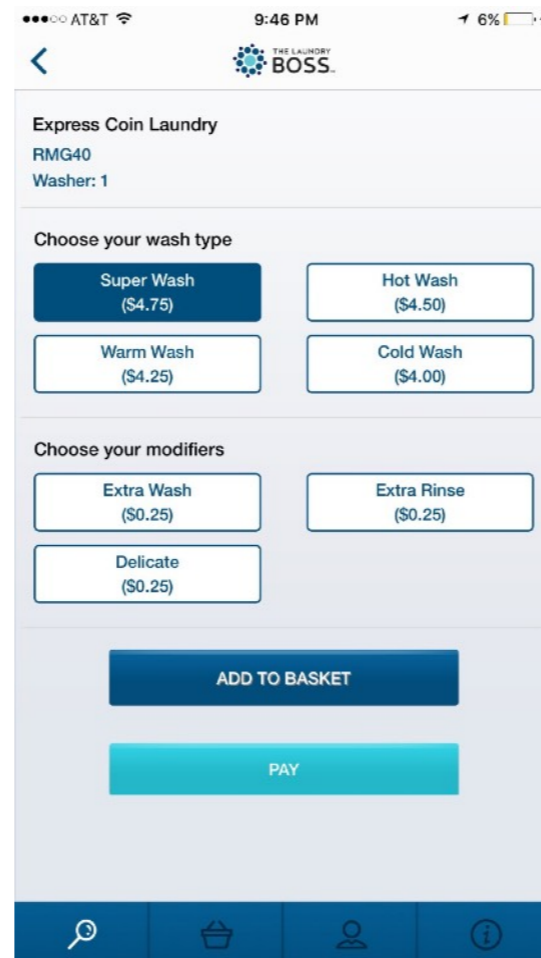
●●●○○ AT&T 9:46 PM 6%

<

THE LAUNDRY BOSS

Express Coin Laundry
RMG40
Washer: 1

Choose your wash type

Super Wash ($4.75)

Hot Wash ($4.50)

Warm Wash ($4.25)

Cold Wash ($4.00)

Choose your modifiers

Extra Wash ($0.25)

Extra Rinse ($0.25)

Delicate ($0.25)

ADD TO BASKET

PAY